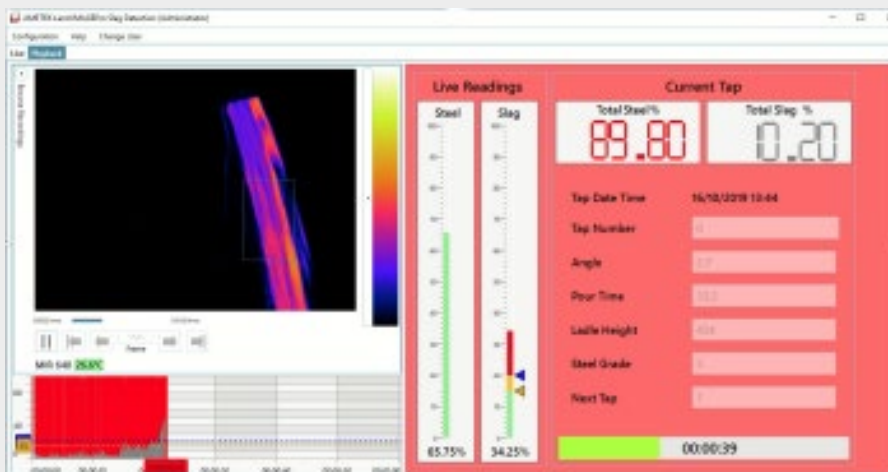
Configuration Help Change User

Live Playback

Live Readings

Steel

Slag

65.75%

34.25%

Current Tap

Total Steel%

89.80

Total Slag %

10.20

Tap Date Time 16/10/2019 10:44

Tap Number

Angle

Pour Time

Ladle Height

Steel Grade

Next Tap

00:00:39

Frame

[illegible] 26.37C